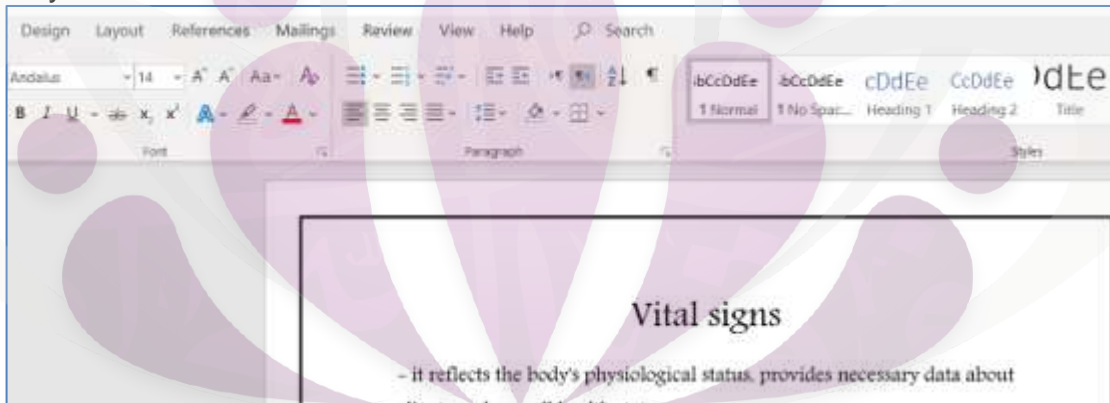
Design Layout References Mailings Review View Help Search

Andalus 14 A A Aa

B I U x x A

Font Paragraph

AaBbCcDdEe 1 Normal AaBbCcDdEe 1 No Spac... AaBbCcDdEe Heading 1 AaBbCcDdEe Heading 2 DdEe Title

Styles

Vital signs

- it reflects the body's physiological status, provides necessary data about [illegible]